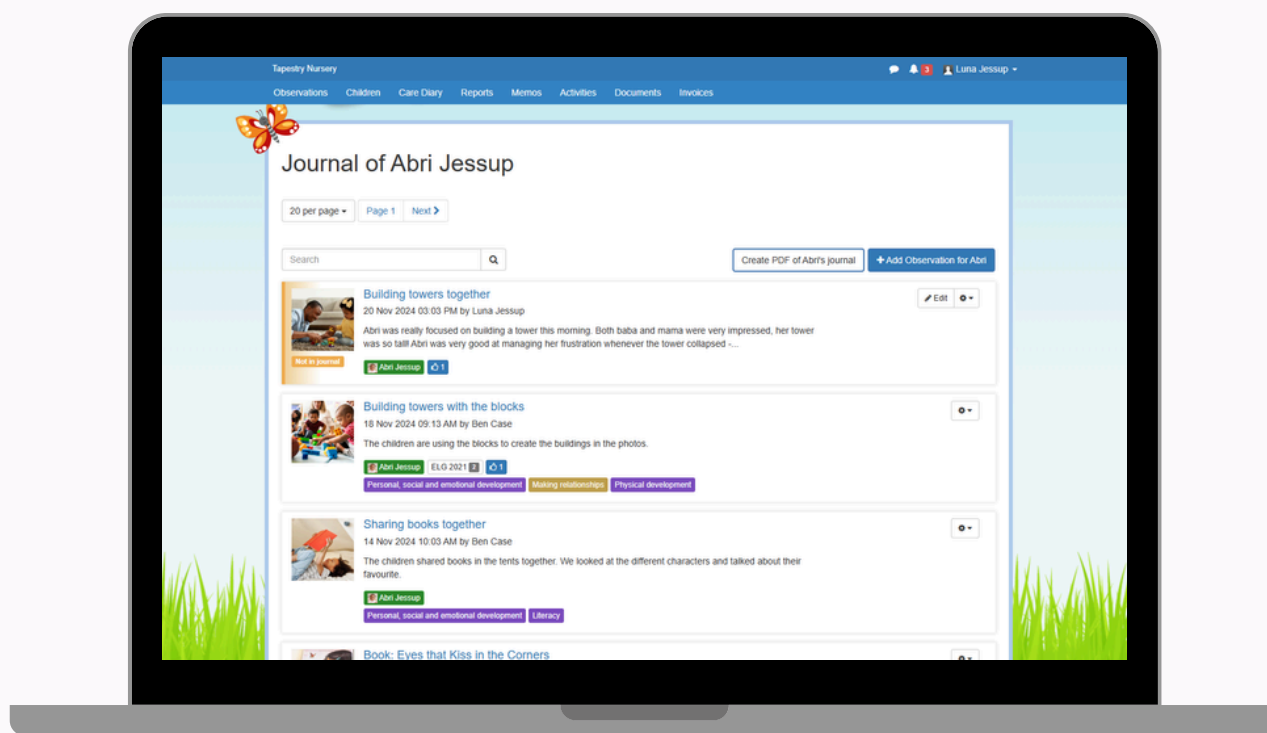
Tapestry Nursery

3 Luna Jessup

Observations Children Care Diary Reports Memos Activities Documents Invoices

Journal of Abri Jessup

20 per page Page 1 Next

Search

Create PDF of Abri's journal

+ Add Observation for Abri

Building towers together
20 Nov 2024 03:03 PM by Luna Jessup
Abri was really focused on building a tower this morning. Both baba and mama were very impressed, her tower was so tall! Abri was very good at managing her frustration whenever the tower collapsed -...

Edit

Not in journal

Abri Jessup 1

Building towers with the blocks
18 Nov 2024 09:13 AM by Ben Case
The children are using the blocks to create the buildings in the photos.

Abri Jessup ELG 2021 2 1

Personal, social and emotional development Making relationships Physical development

Sharing books together
14 Nov 2024 10:03 AM by Ben Case
The children shared books in the tents together. We looked at the different characters and talked about their favourite.

Abri Jessup

Personal, social and emotional development Literacy

Book: Eyes that Kiss in the Corners